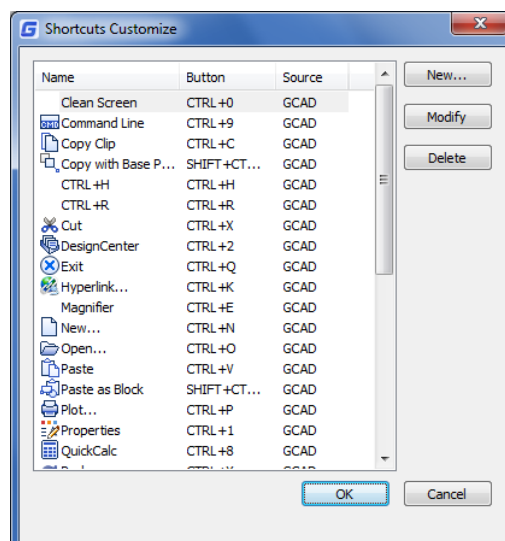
Shortcuts Customize

| Name | Button | Source |
|---|---|---|
| Clean Screen | CTRL+0 | GCAD |
| Command Line | CTRL+9 | GCAD |
| Copy Clip | CTRL+C | GCAD |
| Copy with Base P... | SHIFT+CT... | GCAD |
| CTRL+H | CTRL+H | GCAD |
| CTRL+R | CTRL+R | GCAD |
| Cut | CTRL+X | GCAD |
| DesignCenter | CTRL+2 | GCAD |
| Exit | CTRL+Q | GCAD |
| Hyperlink... | CTRL+K | GCAD |
| Magnifier | CTRL+E | GCAD |
| New... | CTRL+N | GCAD |
| Open... | CTRL+O | GCAD |
| Paste | CTRL+V | GCAD |
| Paste as Block | SHIFT+CT... | GCAD |
| Plot... | CTRL+P | GCAD |
| Properties | CTRL+1 | GCAD |
| QuickCalc | CTRL+8 | GCAD |
| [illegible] | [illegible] | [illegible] |

New...
Modify
Delete
OK
Cancel